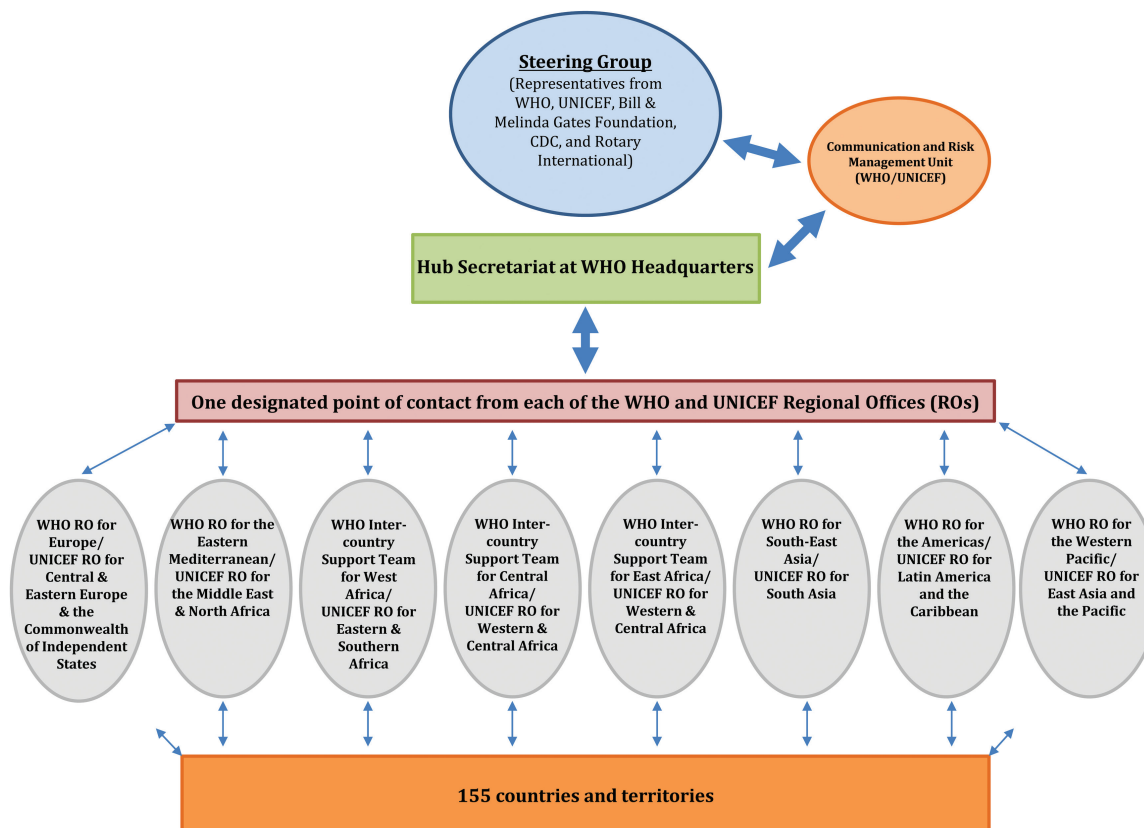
Steering Group
(Representatives from WHO, UNICEF, Bill & Melinda Gates Foundation, CDC, and Rotary International)

Communication and Risk Management Unit (WHO/UNICEF)

Hub Secretariat at WHO Headquarters

One designated point of contact from each of the WHO and UNICEF Regional Offices (ROs)

WHO RO for Europe/ UNICEF RO for Central & Eastern Europe & the Commonwealth of Independent States

WHO RO for the Eastern Mediterranean/ UNICEF RO for the Middle East & North Africa

WHO Inter-country Support Team for West Africa/ UNICEF RO for Eastern & Southern Africa

WHO Inter-country Support Team for Central Africa/ UNICEF RO for Western & Central Africa

WHO Inter-country Support Team for East Africa/ UNICEF RO for Western & Central Africa

WHO RO for South-East Asia/ UNICEF RO for South Asia

WHO RO for the Americas/ UNICEF RO for Latin America and the Caribbean

WHO RO for the Western Pacific/ UNICEF RO for East Asia and the Pacific

155 countries and territories